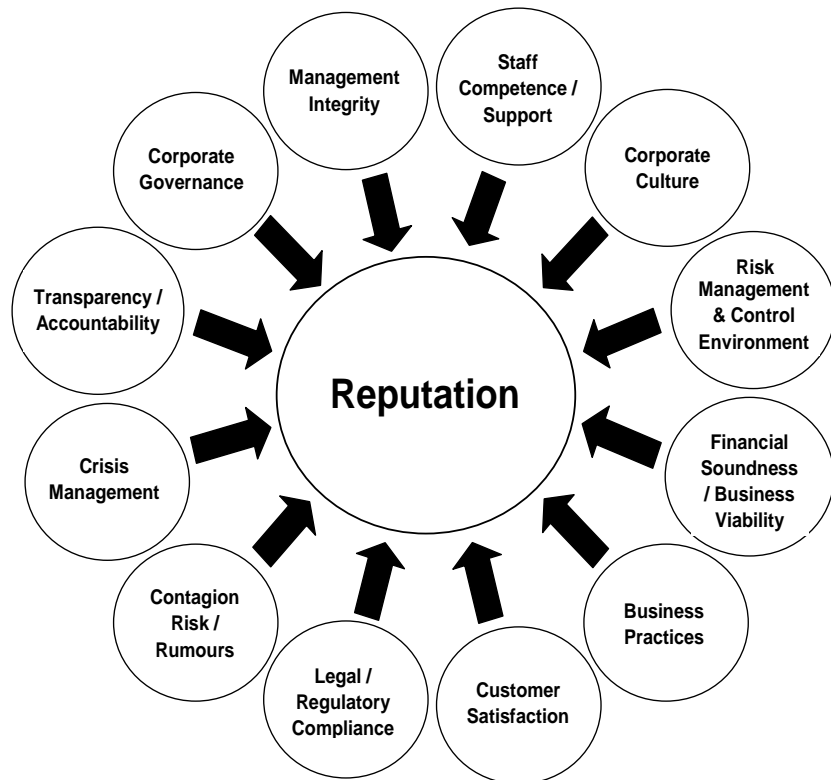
Management Integrity

Staff Competence / Support

Corporate Governance

Corporate Culture

Transparency / Accountability

Risk Management & Control Environment

Reputation

Crisis Management

Financial Soundness / Business Viability

Contagion Risk / Rumours

Business Practices

Legal / Regulatory Compliance

Customer Satisfaction